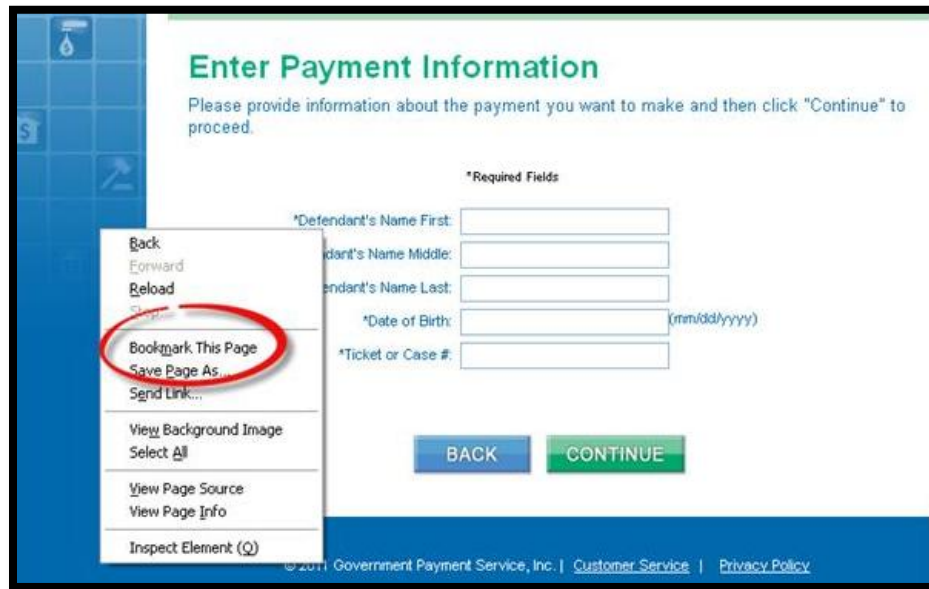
Enter Payment Information

Please provide information about the payment you want to make and then click "Continue" to proceed.

*Required Fields

*Defendant's Name First:

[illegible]dant's Name Middle:

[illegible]endant's Name Last:

*Date of Birth: (mm/dd/yyyy)

*Ticket or Case #:

Back
Forward
Reload
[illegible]
Bookmark This Page
Save Page As...
Send Link...
View Background Image
Select All
View Page Source
View Page Info
Inspect Element (Q)

BACK

CONTINUE

© 2011 Government Payment Service, Inc. | Customer Service | Privacy Policy